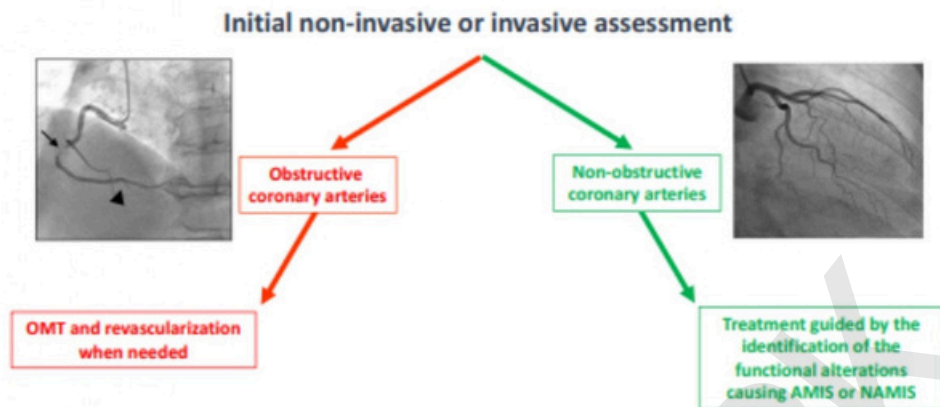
Initial non-invasive or invasive assessment

Obstructive coronary arteries

Non-obstructive coronary arteries

OMT and revascularization when needed

Treatment guided by the identification of the functional alterations causing AMIS or NAMIS